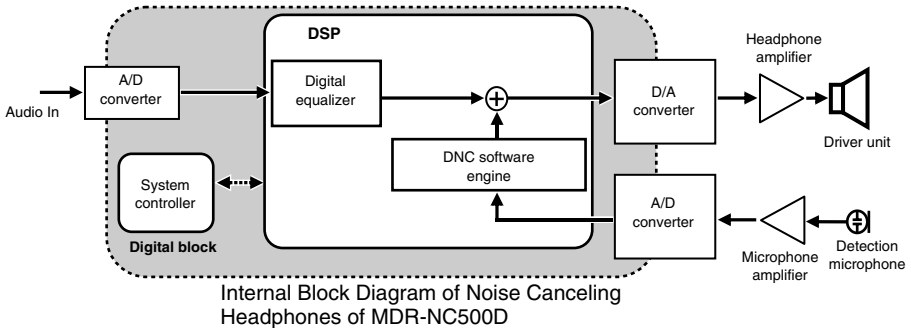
DSP

Audio In

A/D converter

Digital equalizer

D/A converter

Headphone amplifier

Driver unit

DNC software engine

System controller

Digital block

A/D converter

Microphone amplifier

Detection microphone

Internal Block Diagram of Noise Canceling Headphones of MDR-NC500D